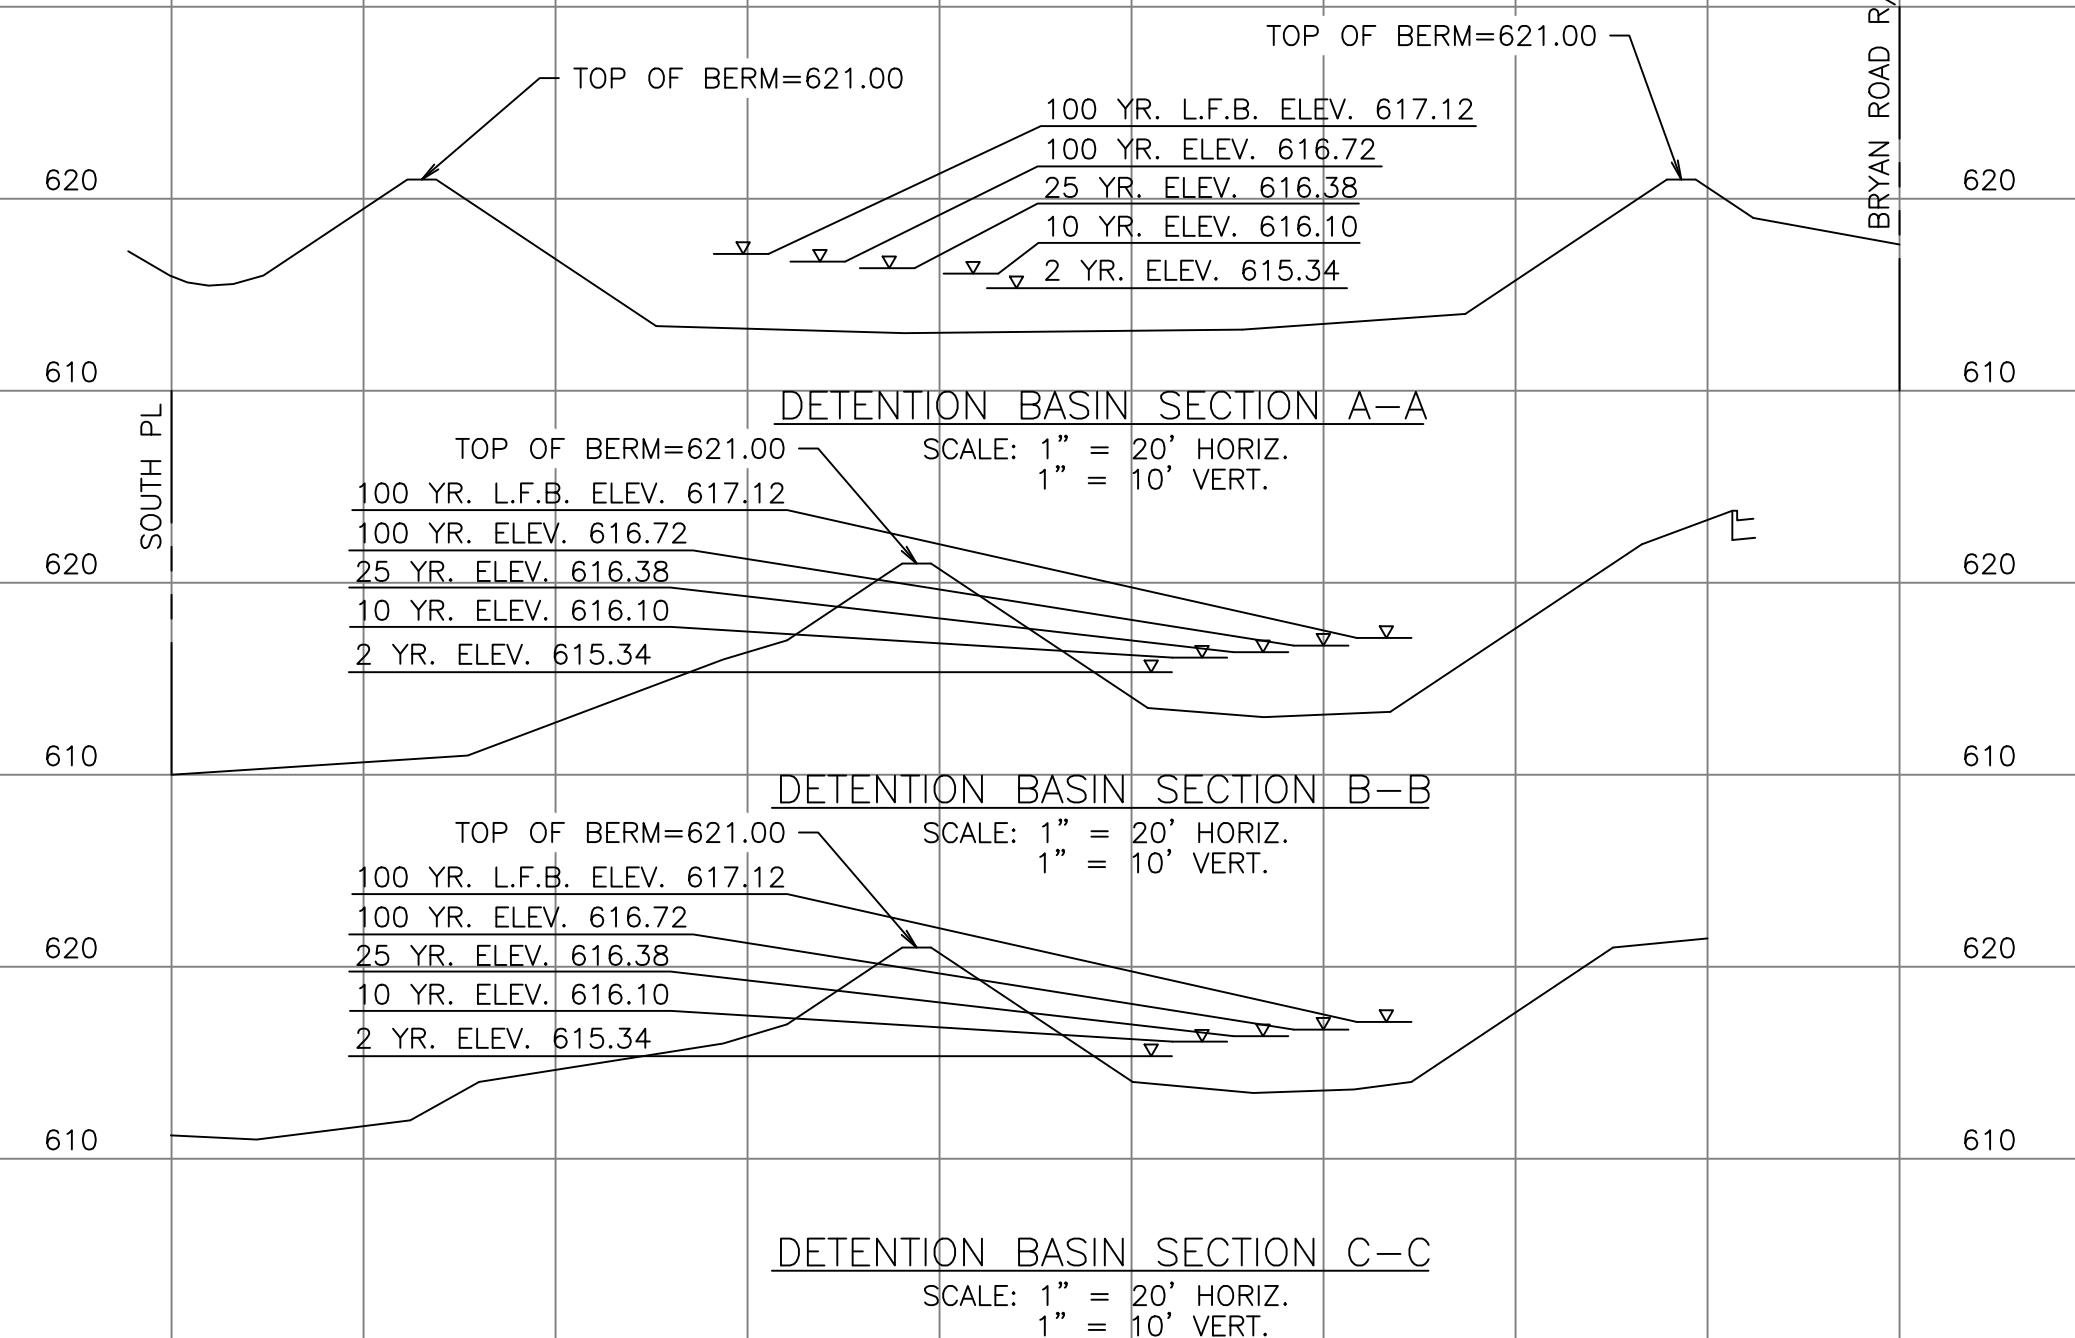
TOP OF BERM=621.00

TOP OF BERM=621.00

BRYAN ROAD R

100 YR. L.F.B. ELEV. 617.12
100 YR. ELEV. 616.72
25 YR. ELEV. 616.38
10 YR. ELEV. 616.10
2 YR. ELEV. 615.34

620 620

610 610

DETENTION BASIN SECTION A–A
SCALE: 1" = 20' HORIZ.
1" = 10' VERT.

SOUTH PL

TOP OF BERM=621.00
100 YR. L.F.B. ELEV. 617.12
100 YR. ELEV. 616.72
25 YR. ELEV. 616.38
10 YR. ELEV. 616.10
2 YR. ELEV. 615.34

620 620

610 610

DETENTION BASIN SECTION B–B
SCALE: 1" = 20' HORIZ.
1" = 10' VERT.

TOP OF BERM=621.00
100 YR. L.F.B. ELEV. 617.12
100 YR. ELEV. 616.72
25 YR. ELEV. 616.38
10 YR. ELEV. 616.10
2 YR. ELEV. 615.34

620 620

610 610

DETENTION BASIN SECTION C–C
SCALE: 1" = 20' HORIZ.
1" = 10' VERT.